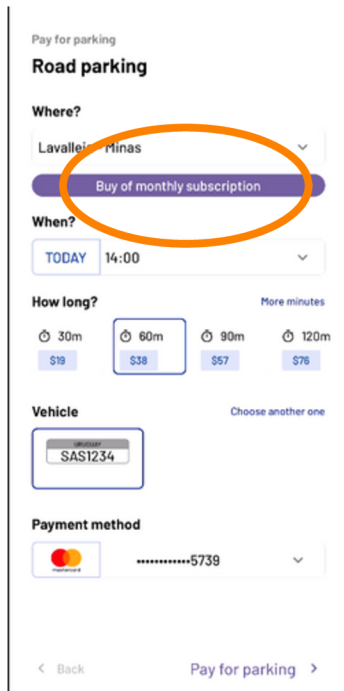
Pay for parking

Road parking

Where?

Lavallei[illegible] Minas

Buy of monthly subscription

When?

TODAY 14:00

How long?

More minutes

30m
$19

60m
$38

90m
$57

120m
$76

Vehicle

Choose another one

URUGUAY
SAS1234

Payment method

mastercard

••••••••••••5739

< Back

Pay for parking >